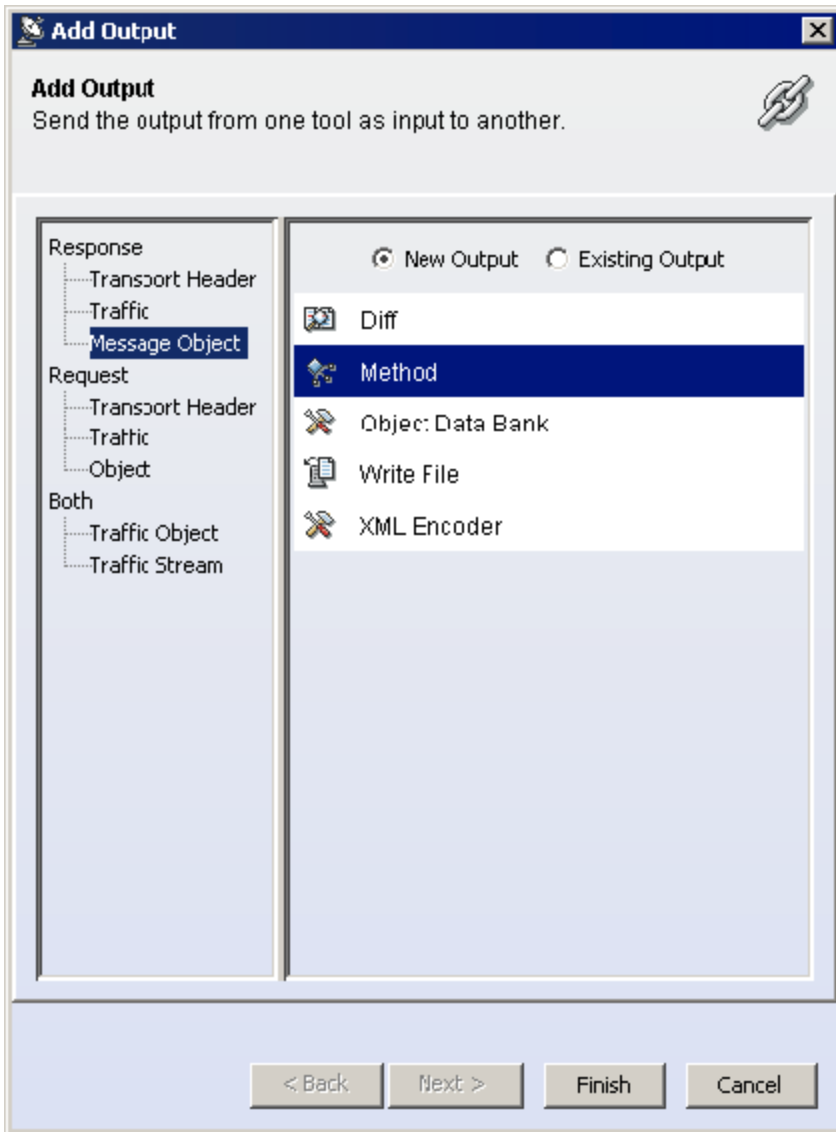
Add Output

Add Output
Send the output from one tool as input to another.

Response
Transport Header
Traffic
Message Object
Request
Transport Header
Traffic
Object
Both
Traffic Object
Traffic Stream

New Output
Existing Output

Diff
Method
Object Data Bank
Write File
XML Encoder

< Back
Next >
Finish
Cancel